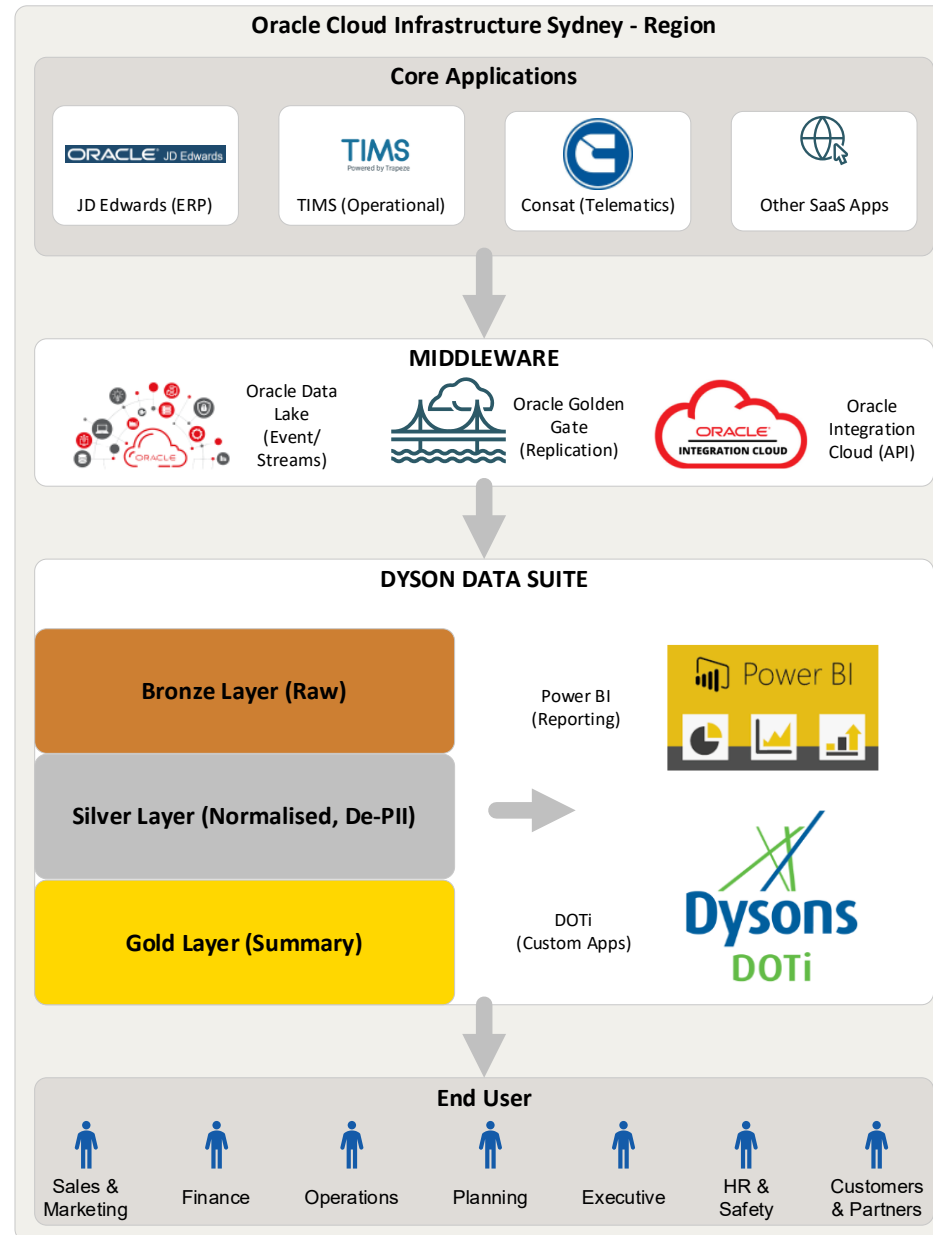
Oracle Cloud Infrastructure Sydney - Region

Core Applications

ORACLE JD Edwards

JD Edwards (ERP)

TIMS
Powered by Trapeze

TIMS (Operational)

Consat (Telematics)

Other SaaS Apps

MIDDLEWARE

ORACLE

Oracle Data Lake (Event/ Streams)

Oracle Golden Gate (Replication)

ORACLE
INTEGRATION CLOUD

Oracle Integration Cloud (API)

DYSON DATA SUITE

Bronze Layer (Raw)

Silver Layer (Normalised, De-PII)

Gold Layer (Summary)

Power BI (Reporting)

Power BI

DOTi (Custom Apps)

Dysons
DOTi

End User

Sales & Marketing

Finance

Operations

Planning

Executive

HR & Safety

Customers & Partners